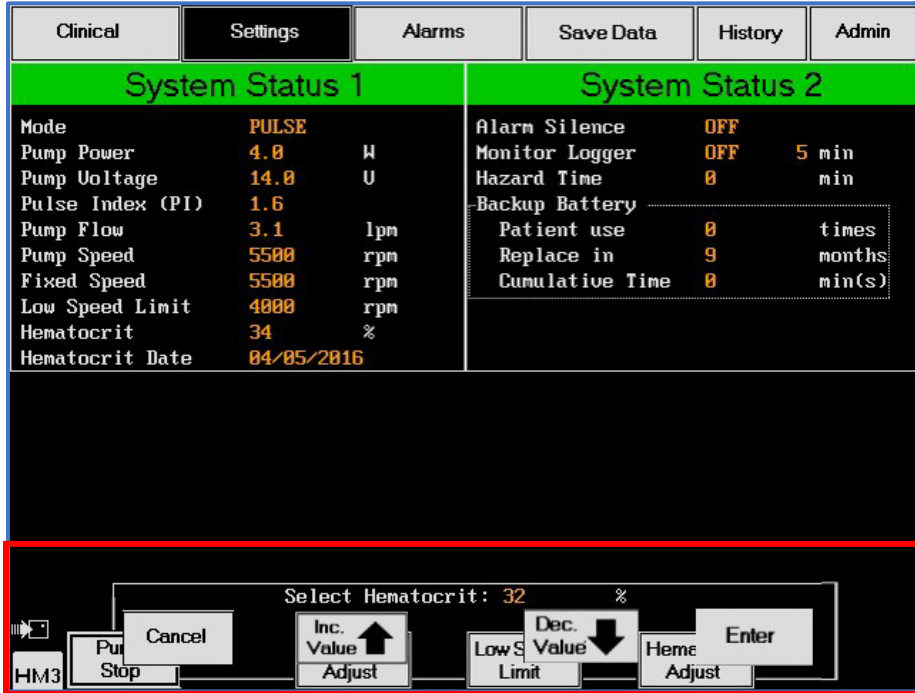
Clinical | Settings | Alarms | Save Data | History | Admin

System Status 1

| Mode | PULSE | |
|---|---|---|
| Pump Power | 4.0 | W |
| Pump Voltage | 14.0 | V |
| Pulse Index (PI) | 1.6 | |
| Pump Flow | 3.1 | lpm |
| Pump Speed | 5500 | rpm |
| Fixed Speed | 5500 | rpm |
| Low Speed Limit | 4000 | rpm |
| Hematocrit | 34 | % |
| Hematocrit Date | 04/05/2016 | |

System Status 2

| Alarm Silence | OFF | |
|---|---|---|
| Monitor Logger | OFF | 5 min |
| Hazard Time | 0 | min |

Backup Battery

| Patient use | 0 | times |
|---|---|---|
| Replace in | 9 | months |
| Cumulative Time | 0 | min(s) |

Select Hematocrit: 32 %

Cancel

Inc. Value

Dec. Value

Enter

HM3

Pu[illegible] Stop

Adjust

Low S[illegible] Limit

Hema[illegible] Adjust